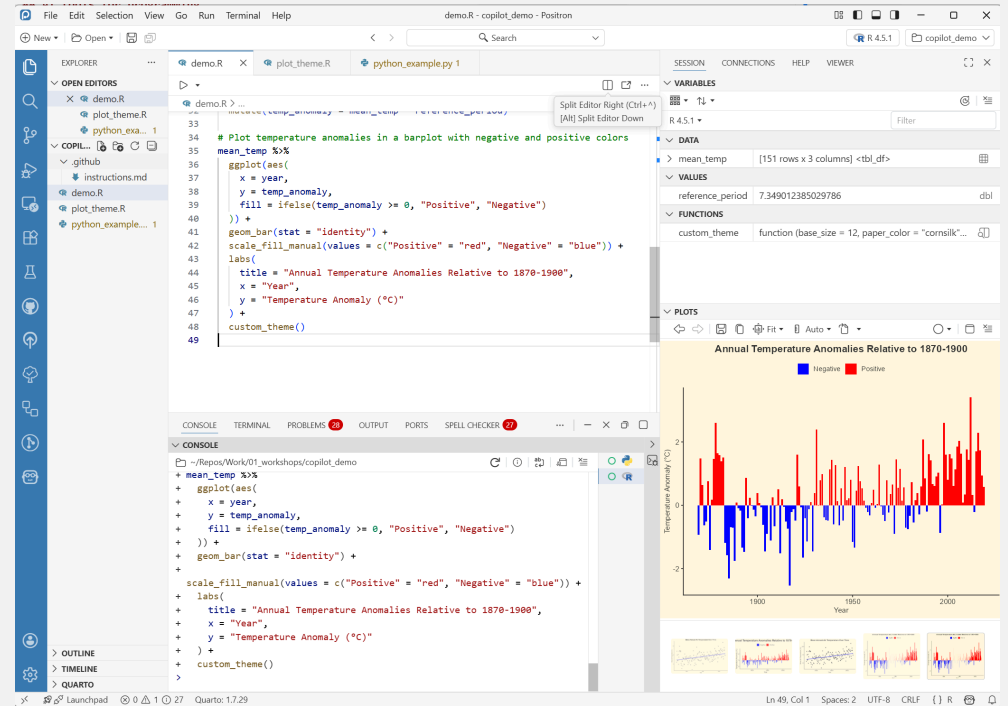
File Edit Selection View Go Run Terminal Help

demo.R - copilot_demo - Positron

New Open

Search

R 4.5.1 copilot_demo

EXPLORER

OPEN EDITORS

demo.R

plot_theme.R

python_exa... 1

COPIL...

.github

instructions.md

demo.R

plot_theme.R

python_example... 1

OUTLINE

TIMELINE

QUARTO

demo.R plot_theme.R python_example.py 1

demo.R > ...

Split Editor Right (Ctrl+^)
[Alt] Split Editor Down

33

34 # Plot temperature anomalies in a barplot with negative and positive colors
35 mean_temp %>%
36 ggplot(aes(
37 x = year,
38 y = temp_anomaly,
39 fill = ifelse(temp_anomaly >= 0, "Positive", "Negative")
40 )) +
41 geom_bar(stat = "identity") +
42 scale_fill_manual(values = c("Positive" = "red", "Negative" = "blue")) +
43 labs(
44 title = "Annual Temperature Anomalies Relative to 1870-1900",
45 x = "Year",
46 y = "Temperature Anomaly (°C)"
47 ) +
48 custom_theme()
49

CONSOLE TERMINAL PROBLEMS 28 OUTPUT PORTS SPELL CHECKER 27

CONSOLE

~/Repos/Work/01_workshops/copilot_demo

+ mean_temp %>%
+ ggplot(aes(
+ x = year,
+ y = temp_anomaly,
+ fill = ifelse(temp_anomaly >= 0, "Positive", "Negative")
+ )) +
+ geom_bar(stat = "identity") +
+
scale_fill_manual(values = c("Positive" = "red", "Negative" = "blue")) +
+ labs(
+ title = "Annual Temperature Anomalies Relative to 1870-1900",
+ x = "Year",
+ y = "Temperature Anomaly (°C)"
+ ) +
+ custom_theme()
>

SESSION CONNECTIONS HELP VIEWER

VARIABLES

R 4.5.1

Filter

DATA

mean_temp [151 rows x 3 columns] <tbl_df>

VALUES

reference_period 7.349012385029786 dbl

FUNCTIONS

custom_theme function (base_size = 12, paper_color = "cornsilk"...

PLOTS

Fit Auto

Annual Temperature Anomalies Relative to 1870-1900

Negative Positive

Temperature Anomaly (°C)

2

0

-2

1900 1950 2000

Year

Launchpad 0 1 27 Quarto: 1.7.29

Ln 49, Col 1 Spaces: 2 UTF-8 CRLF {} R